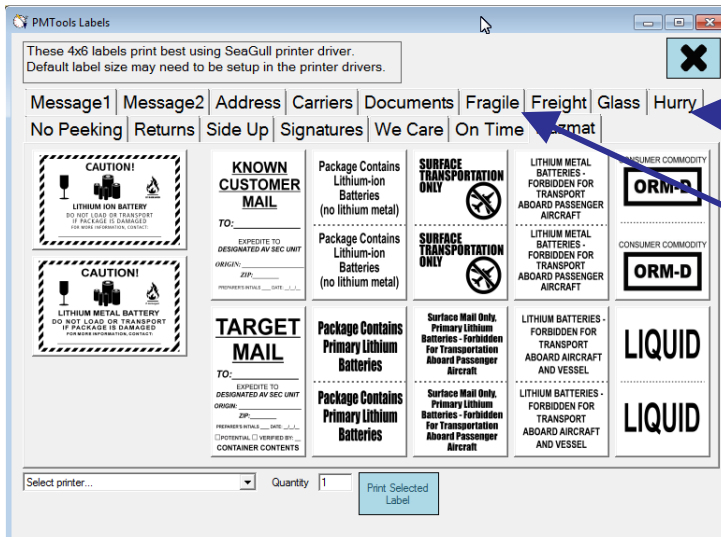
PMTools Labels

These 4x6 labels print best using SeaGull printer driver.
Default label size may need to be setup in the printer drivers.

Message1 | Message2 | Address | Carriers | Documents | Fragile | Freight | Glass | Hurry
No Peeking | Returns | Side Up | Signatures | We Care | On Time | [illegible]rmat

CAUTION!
LITHIUM ION BATTERY
DO NOT LOAD OR TRANSPORT IF PACKAGE IS DAMAGED
FOR MORE INFORMATION, CONTACT:

CAUTION!
LITHIUM METAL BATTERY
DO NOT LOAD OR TRANSPORT IF PACKAGE IS DAMAGED
FOR MORE INFORMATION, CONTACT:

KNOWN CUSTOMER MAIL
TO:
EXPEDITE TO DESIGNATED AV SEC UNIT
ORIGIN:
ZIP:
PREPARER'S INITIALS ___ DATE _/_/_

Package Contains Lithium-ion Batteries (no lithium metal)

Package Contains Lithium-ion Batteries (no lithium metal)

SURFACE TRANSPORTATION ONLY

SURFACE TRANSPORTATION ONLY

LITHIUM METAL BATTERIES - FORBIDDEN FOR TRANSPORT ABOARD PASSENGER AIRCRAFT

LITHIUM METAL BATTERIES - FORBIDDEN FOR TRANSPORT ABOARD PASSENGER AIRCRAFT

CONSUMER COMMODITY
ORM-D

CONSUMER COMMODITY
ORM-D

TARGET MAIL
TO:
EXPEDITE TO DESIGNATED AV SEC UNIT
ORIGIN:
ZIP:
PREPARER'S INITIALS ___ DATE _/_/_
POTENTIAL VERIFIED BY: ___
CONTAINER CONTENTS

Package Contains Primary Lithium Batteries

Package Contains Primary Lithium Batteries

Surface Mail Only, Primary Lithium Batteries - Forbidden For Transportation Aboard Passenger Aircraft

Surface Mail Only, Primary Lithium Batteries - Forbidden For Transportation Aboard Passenger Aircraft

LITHIUM BATTERIES - FORBIDDEN FOR TRANSPORT ABOARD AIRCRAFT AND VESSEL

LITHIUM BATTERIES - FORBIDDEN FOR TRANSPORT ABOARD AIRCRAFT AND VESSEL

LIQUID

LIQUID

Select printer...
Quantity 1
Print Selected Label